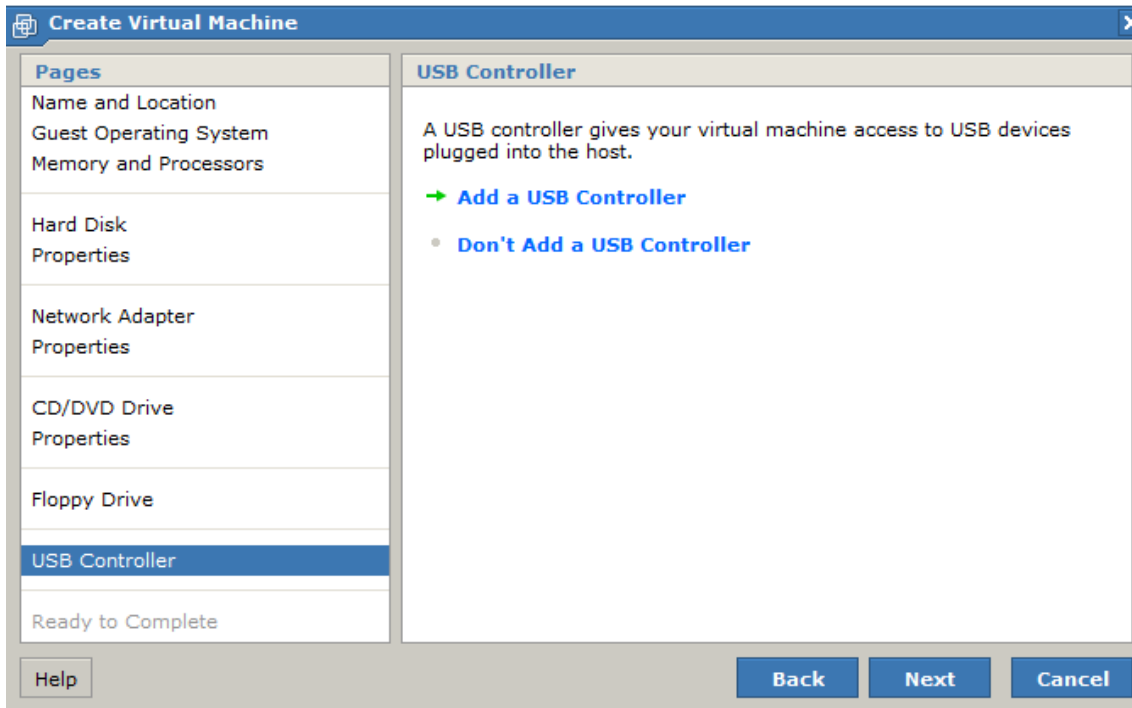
Create Virtual Machine

Pages

Name and Location
Guest Operating System
Memory and Processors

Hard Disk
Properties

Network Adapter
Properties

CD/DVD Drive
Properties

Floppy Drive

USB Controller

Ready to Complete

USB Controller

A USB controller gives your virtual machine access to USB devices plugged into the host.

Add a USB Controller

Don't Add a USB Controller

Help

Back

Next

Cancel